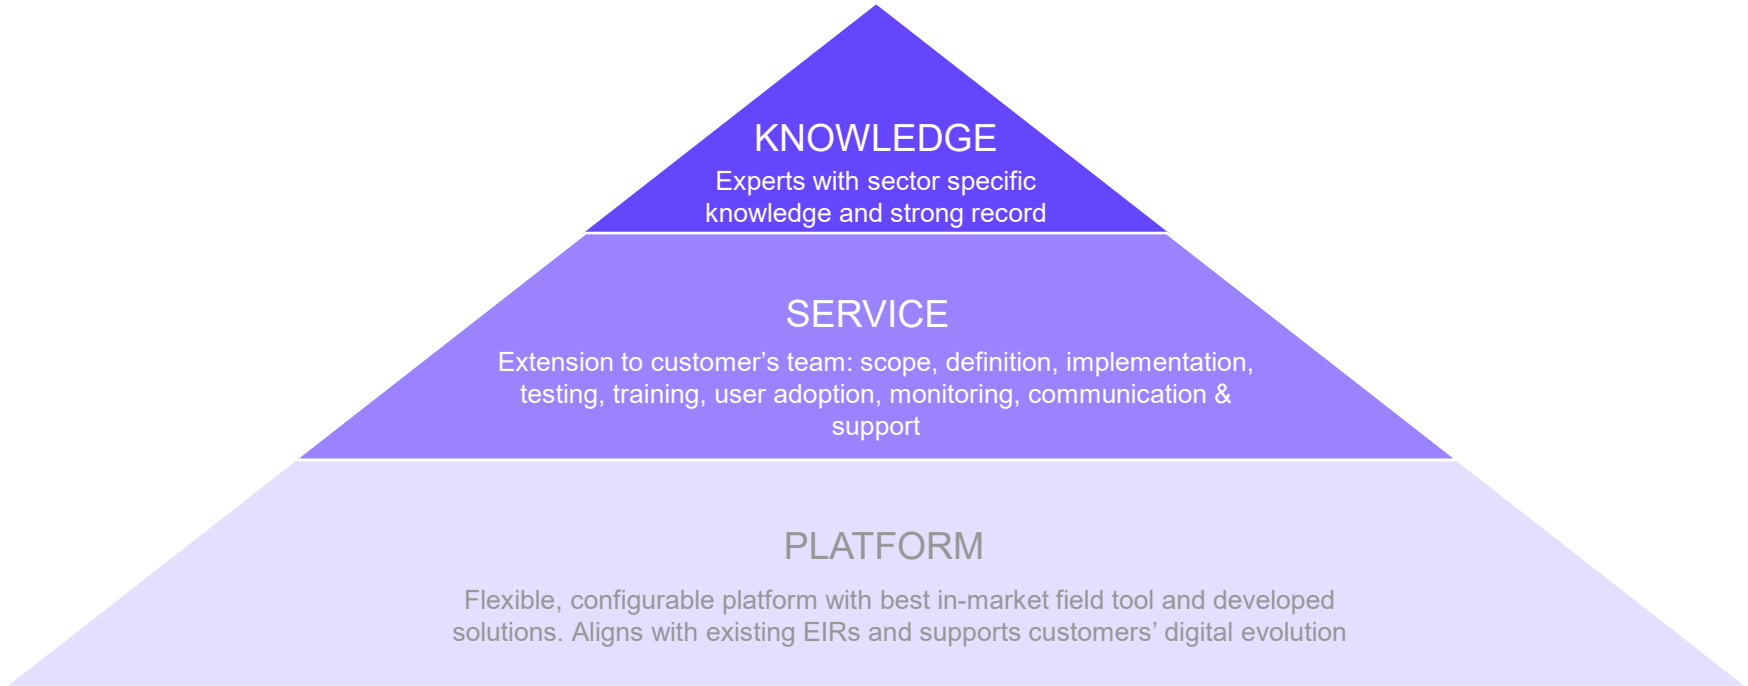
KNOWLEDGE
Experts with sector specific knowledge and strong record

SERVICE
Extension to customer’s team: scope, definition, implementation, testing, training, user adoption, monitoring, communication & support

PLATFORM
Flexible, configurable platform with best in-market field tool and developed solutions. Aligns with existing EIRs and supports customers’ digital evolution